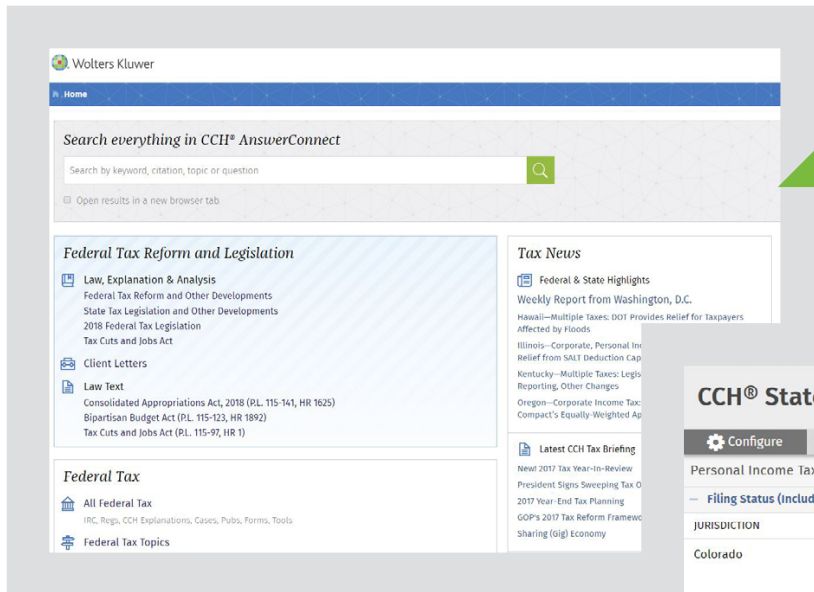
Wolters Kluwer

Home

Search everything in CCH® AnswerConnect

Search by keyword, citation, topic or question

Open results in a new browser tab

Federal Tax Reform and Legislation

Law, Explanation & Analysis
Federal Tax Reform and Other Developments
State Tax Legislation and Other Developments
2018 Federal Tax Legislation
Tax Cuts and Jobs Act

Client Letters

Law Text
Consolidated Appropriations Act, 2018 (P.L. 115-141, HR 1625)
Bipartisan Budget Act (P.L. 115-123, HR 1892)
Tax Cuts and Jobs Act (P.L. 115-97, HR 1)

Federal Tax

All Federal Tax
IRC, Regs, CCH Explanations, Cases, Pubs, Forms, Tools

Federal Tax Topics

Tax News

Federal & State Highlights
Weekly Report from Washington, D.C.
Hawaii—Multiple Taxes: DOT Provides Relief for Taxpayers Affected by Floods
Illinois—Corporate, Personal In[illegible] Relief from SALT Deduction Cap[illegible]
Kentucky—Multiple Taxes: Legis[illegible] Reporting, Other Changes
Oregon—Corporate Income Tax: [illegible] Compact's Equally-Weighted Ap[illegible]

Latest CCH Tax Briefing
New! 2017 Tax Year-In-Review
President Signs Sweeping Tax O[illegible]
2017 Year-End Tax Planning
GOP's 2017 Tax Reform Framewo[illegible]
Sharing (Gig) Economy

CCH® Stat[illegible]

Configure

Personal Income Tax

— Filing Status (Includ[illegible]

JURISDICTION

Colorado